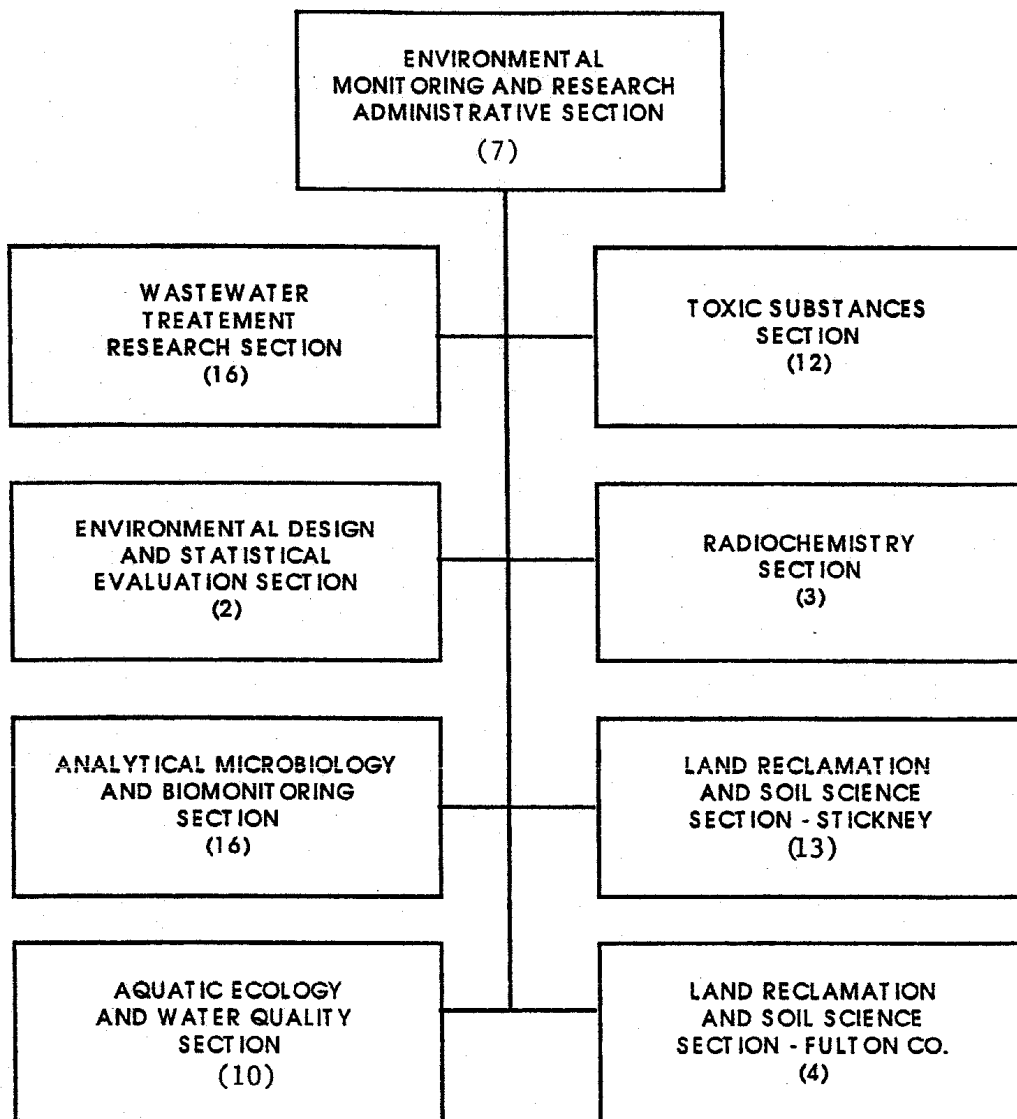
ENVIRONMENTAL MONITORING AND RESEARCH ADMINISTRATIVE SECTION
(7)

WASTEWATER TREATEMENT RESEARCH SECTION
(16)

TOXIC SUBSTANCES SECTION
(12)

ENVIRONMENTAL DESIGN AND STATISTICAL EVALUATION SECTION
(2)

RADIOCHEMISTRY SECTION
(3)

ANALYTICAL MICROBIOLOGY AND BIOMONITORING SECTION
(16)

LAND RECLAMATION AND SOIL SCIENCE SECTION - STICKNEY
(13)

AQUATIC ECOLOGY AND WATER QUALITY SECTION
(10)

LAND RECLAMATION AND SOIL SCIENCE SECTION - FULTON CO.
(4)